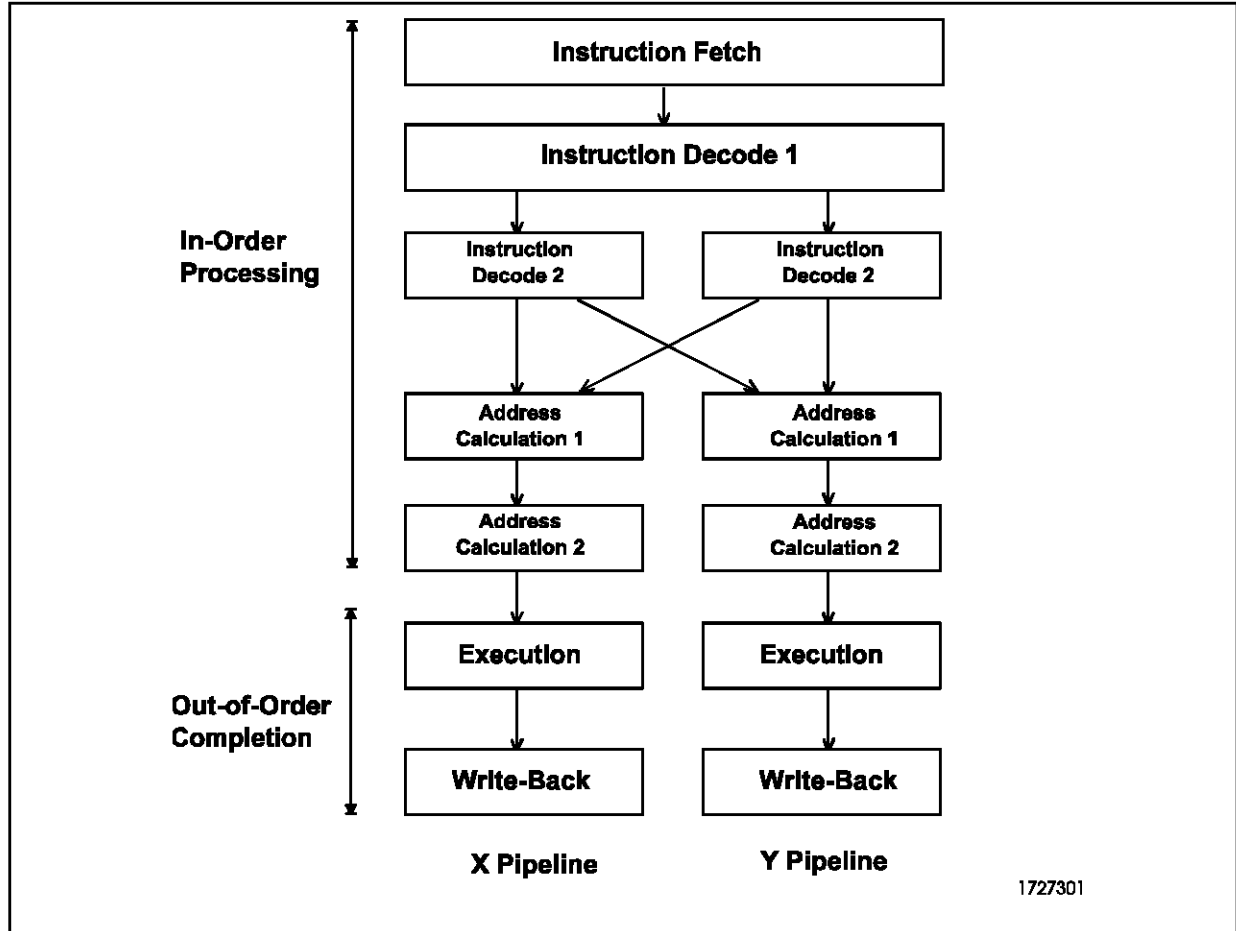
Instruction Fetch

Instruction Decode 1

In-Order Processing

Instruction Decode 2

Instruction Decode 2

Address Calculation 1

Address Calculation 1

Address Calculation 2

Address Calculation 2

Out-of-Order Completion

Execution

Execution

Write-Back

Write-Back

X Pipeline

Y Pipeline

1727301